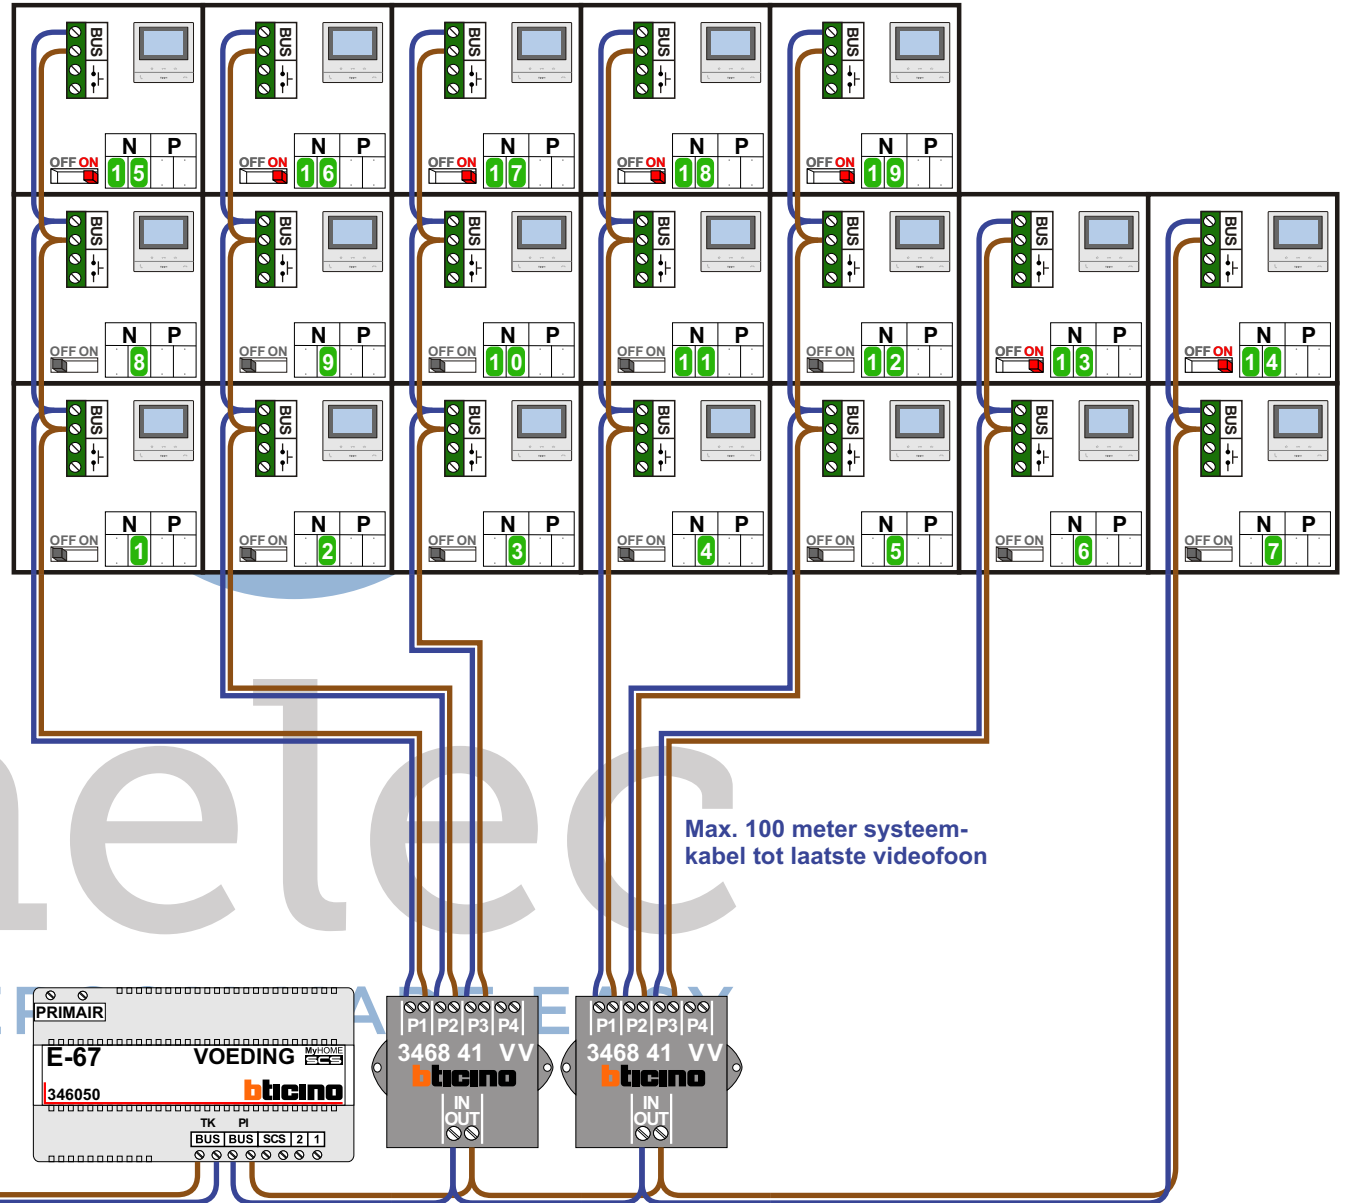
BUS
OFF ON
N P
15

BUS
OFF ON
N P
16

BUS
OFF ON
N P
17

BUS
OFF ON
N P
18

BUS
OFF ON
N P
19

BUS
OFF ON
N P
8

BUS
OFF ON
N P
9

BUS
OFF ON
N P
10

BUS
OFF ON
N P
11

BUS
OFF ON
N P
12

BUS
OFF ON
N P
13

BUS
OFF ON
N P
14

BUS
OFF ON
N P
1

BUS
OFF ON
N P
2

BUS
OFF ON
N P
3

BUS
OFF ON
N P
4

BUS
OFF ON
N P
5

BUS
OFF ON
N P
6

BUS
OFF ON
N P
7

Max. 100 meter systeemkabel tot laatste videofoon

PRIMAIR
E-67 VOEDING MyHOME SCS
346050 bticino
TK PI
BUS BUS SCS 2 1

P1 P2 P3 P4
3468 41 VV
bticino
IN
OUT

P1 P2 P3 P4
3468 41 VV
bticino
IN
OUT